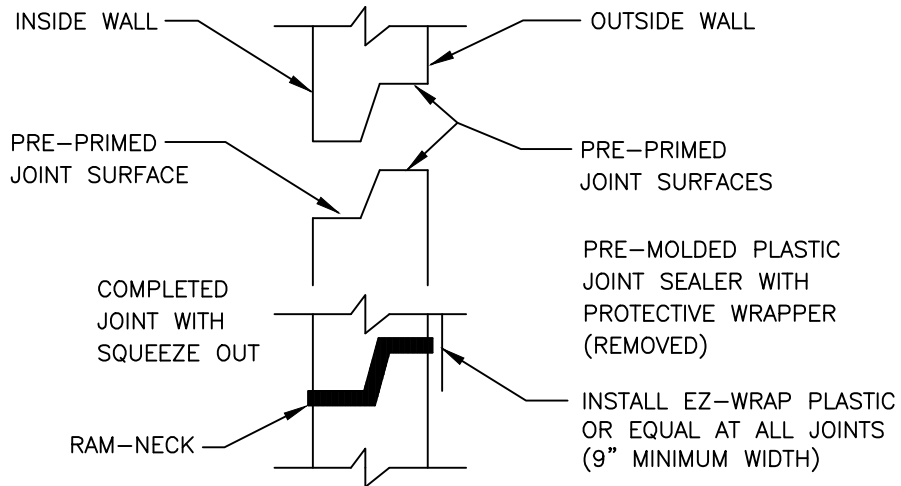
INSIDE WALL

OUTSIDE WALL

PRE–PRIMED JOINT SURFACE

PRE–PRIMED JOINT SURFACES

PRE–MOLDED PLASTIC JOINT SEALER WITH PROTECTIVE WRAPPER (REMOVED)

COMPLETED JOINT WITH SQUEEZE OUT

RAM–NECK

INSTALL EZ–WRAP PLASTIC OR EQUAL AT ALL JOINTS (9" MINIMUM WIDTH)